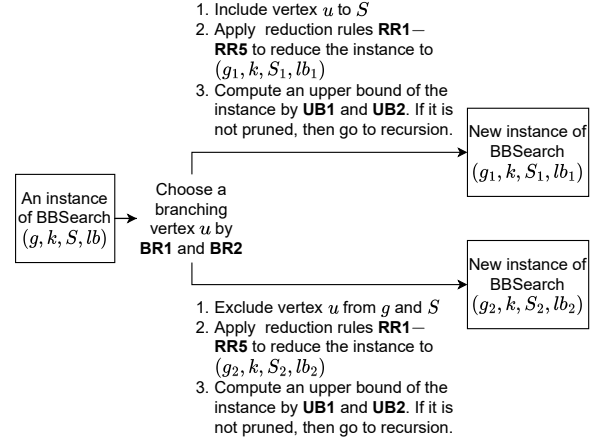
1. Include vertex $u$ to $S$
2. Apply reduction rules **RR1**−**RR5** to reduce the instance to $(g_1, k, S_1, lb_1)$
3. Compute an upper bound of the instance by **UB1** and **UB2**. If it is not pruned, then go to recursion.

An instance of BBSearch $(g, k, S, lb)$

Choose a branching vertex $u$ by **BR1** and **BR2**

New instance of BBSearch $(g_1, k, S_1, lb_1)$

New instance of BBSearch $(g_2, k, S_2, lb_2)$

1. Exclude vertex $u$ from $g$ and $S$
2. Apply reduction rules **RR1**−**RR5** to reduce the instance to $(g_2, k, S_2, lb_2)$
3. Compute an upper bound of the instance by **UB1** and **UB2**. If it is not pruned, then go to recursion.